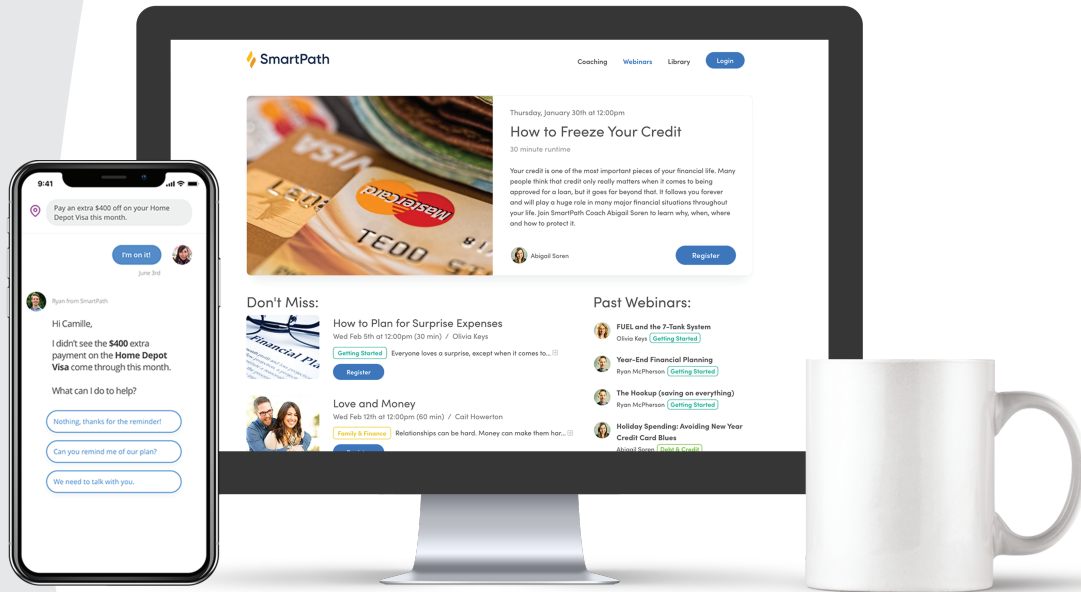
SmartPath

Coaching Webinars Library Login

Thursday, January 30th at 12:00pm

How to Freeze Your Credit

30 minute runtime

Your credit is one of the most important pieces of your financial life. Many people think that credit only really matters when it comes to being approved for a loan, but it goes far beyond that. It follows you forever and will play a huge role in many major financial situations throughout your life. Join SmartPath Coach Abigail Soren to learn why, when, where and how to protect it.

Abigail Soren

Register

Don't Miss:

How to Plan for Surprise Expenses

Wed Feb 5th at 12:00pm (30 min) / Olivia Keys

Getting Started Everyone loves a surprise, except when it comes to...

Register

Love and Money

Wed Feb 12th at 12:00pm (60 min) / Cait Howerton

Family & Finance Relationships can be hard. Money can make them har...

Past Webinars:

FUEL and the 7-Tank System

Olivia Keys Getting Started

Year-End Financial Planning

Ryan McPherson Getting Started

The Hookup (saving on everything)

Ryan McPherson Getting Started

Holiday Spending: Avoiding New Year Credit Card Blues

Abigail Soren Debt & Credit

9:41

Pay an extra $400 off on your Home Depot Visa this month.

I'm on it!

June 3rd

Ryan from SmartPath

Hi Camille,

I didn't see the **$400** extra payment on the **Home Depot Visa** come through this month.

What can I do to help?

Nothing, thanks for the reminder!

Can you remind me of our plan?

We need to talk with you.